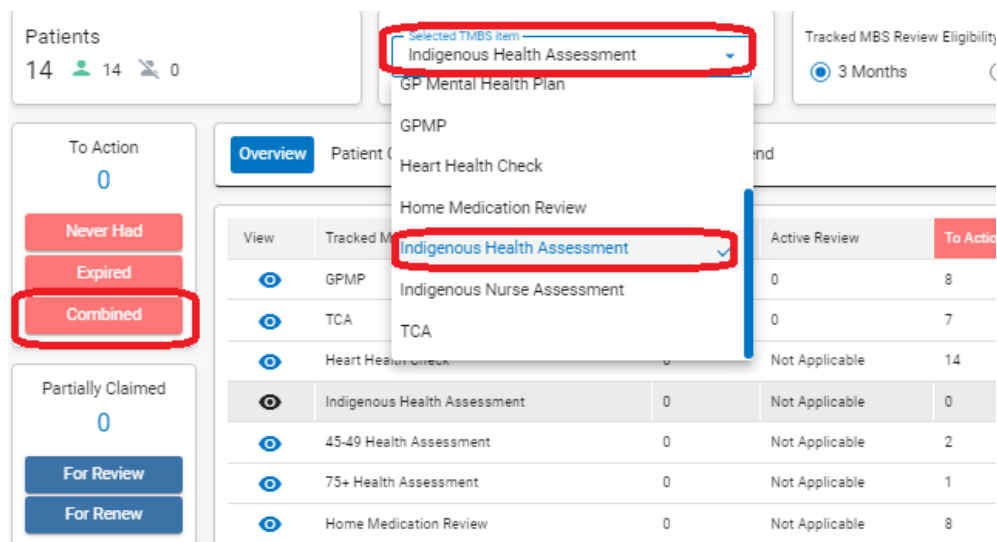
Patients
14 14 0

Selected TMBS Item
Indigenous Health Assessment

Tracked MBS Review Eligibility
3 Months

GP Mental Health Plan
GPMP
Heart Health Check
Home Medication Review
Indigenous Health Assessment
Indigenous Nurse Assessment
TCA

To Action
0
Never Had
Expired
Combined

Partially Claimed
0
For Review
For Renew

Overview Patient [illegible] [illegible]nd

| View | Tracked M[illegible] | | Active Review | To Actio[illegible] |
|---|---|---|---|---|
| | GPMP | | 0 | 8 |
| | TCA | | 0 | 7 |
| | Heart Health Check | 0 | Not Applicable | 14 |
| | Indigenous Health Assessment | 0 | Not Applicable | 0 |
| | 45-49 Health Assessment | 0 | Not Applicable | 2 |
| | 75+ Health Assessment | 0 | Not Applicable | 1 |
| | Home Medication Review | 0 | Not Applicable | 8 |